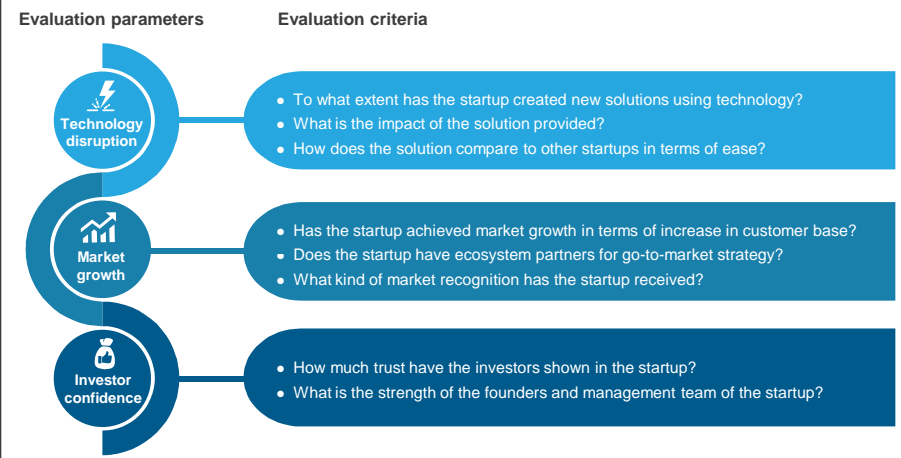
Evaluation parameters

Evaluation criteria

Technology disruption

- To what extent has the startup created new solutions using technology?
- What is the impact of the solution provided?
- How does the solution compare to other startups in terms of ease?

Market growth

- Has the startup achieved market growth in terms of increase in customer base?
- Does the startup have ecosystem partners for go-to-market strategy?
- What kind of market recognition has the startup received?

Investor confidence

- How much trust have the investors shown in the startup?
- What is the strength of the founders and management team of the startup?